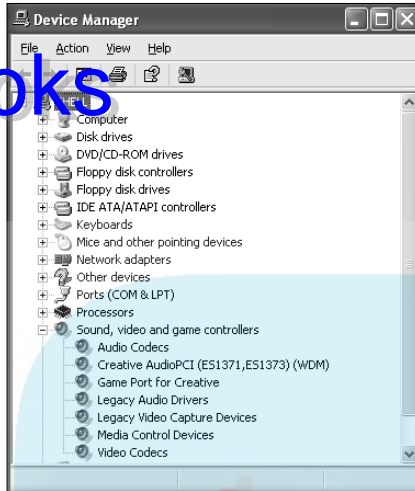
Device Manager

File Action View Help

oks

Computer
Disk drives
DVD/CD-ROM drives
Floppy disk controllers
Floppy disk drives
IDE ATA/ATAPI controllers
Keyboards
Mice and other pointing devices
Network adapters
Other devices
Ports (COM & LPT)
Processors
Sound, video and game controllers
Audio Codecs
Creative AudioPCI (ES1371,ES1373) (WDM)
Game Port for Creative
Legacy Audio Drivers
Legacy Video Capture Devices
Media Control Devices
Video Codecs